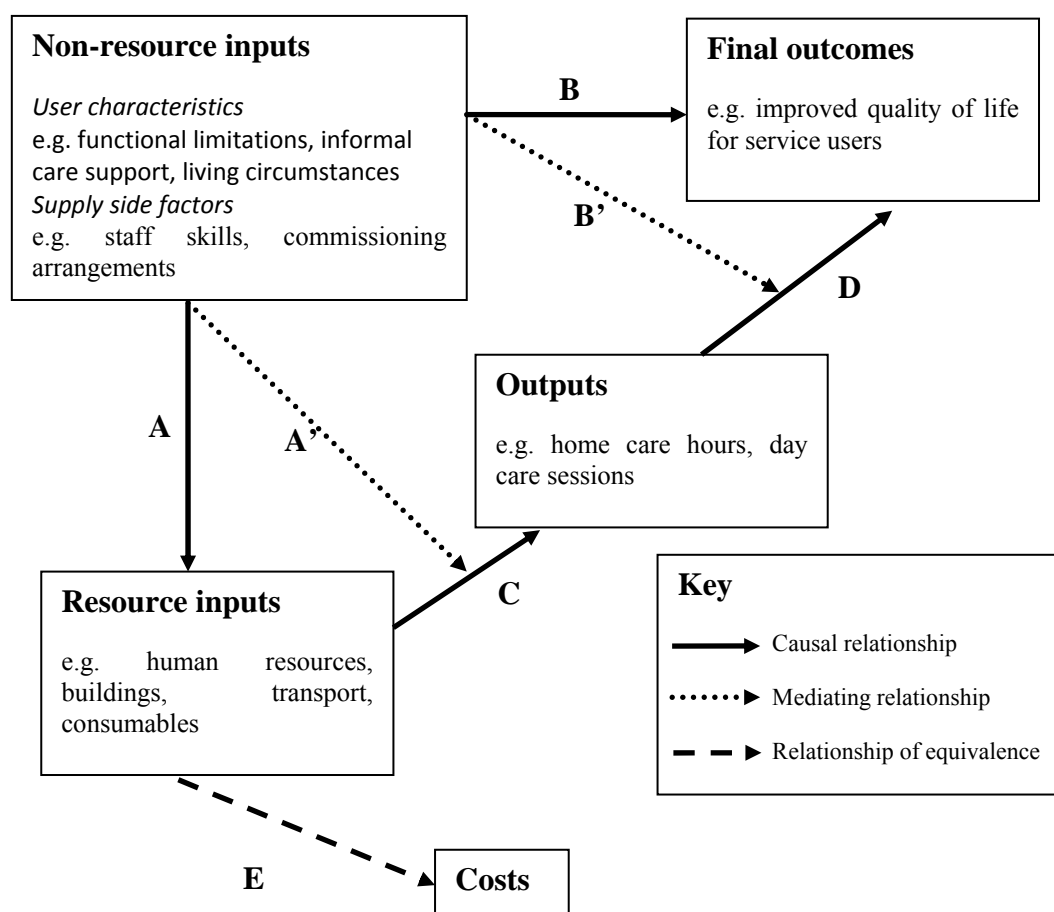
**Non-resource inputs**

*User characteristics*
e.g. functional limitations, informal care support, living circumstances
*Supply side factors*
e.g. staff skills, commissioning arrangements

B

**Final outcomes**

e.g. improved quality of life for service users

B’

D

A

A’

**Outputs**

e.g. home care hours, day care sessions

C

**Resource inputs**

e.g. human resources, buildings, transport, consumables

**Key**

Causal relationship

Mediating relationship

Relationship of equivalence

E

**Costs**